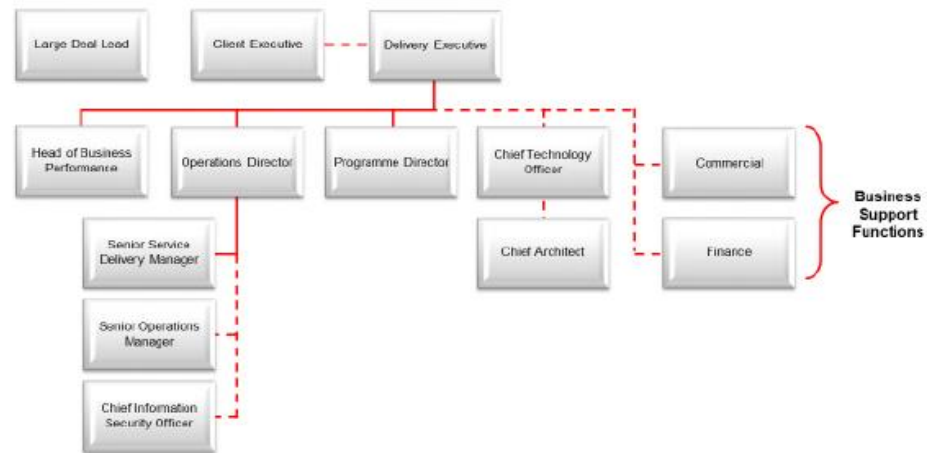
Large Deal Lead

Client Executive

Delivery Executive

Head of Business Performance

Operations Director

Programme Director

Chief Technology Officer

Commercial

Business Support Functions

Senior Service Delivery Manager

Chief Architect

Finance

Senior Operations Manager

Chief Information Security Officer